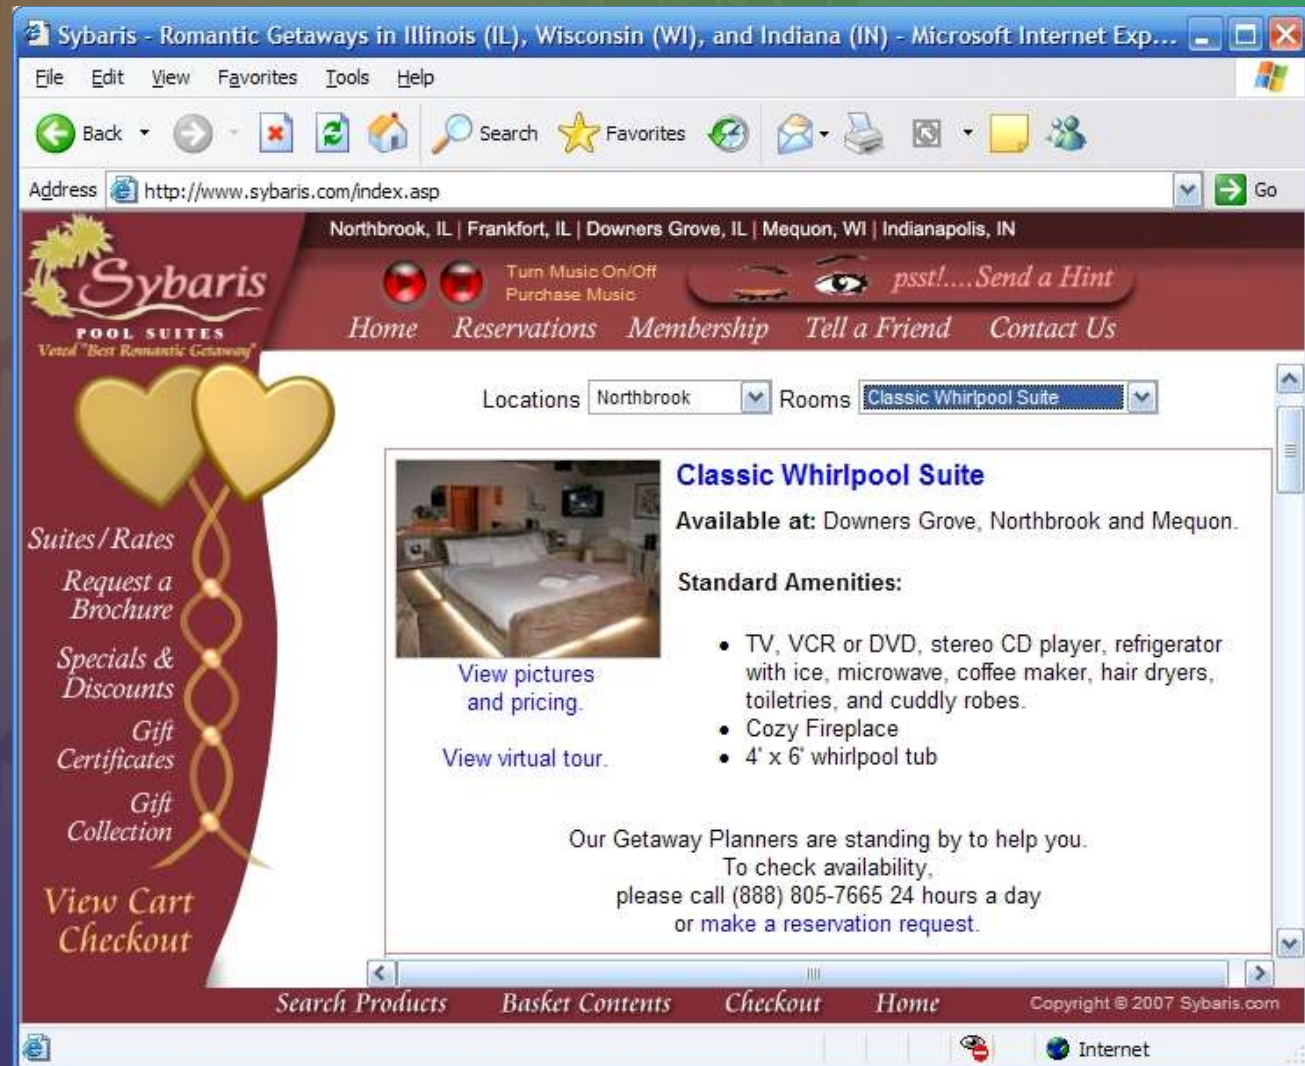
Sybaris - Romantic Getaways in Illinois (IL), Wisconsin (WI), and Indiana (IN) - Microsoft Internet Exp...

File Edit View Favorites Tools Help

Back Search Favorites

Address http://www.sybaris.com/index.asp Go

Northbrook, IL | Frankfort, IL | Downers Grove, IL | Mequon, WI | Indianapolis, IN

Sybaris
POOL SUITES
Voted "Best Romantic Getaway"

Turn Music On/Off
Purchase Music

psst!....Send a Hint

Home Reservations Membership Tell a Friend Contact Us

Locations Northbrook Rooms Classic Whirlpool Suite

Classic Whirlpool Suite

Available at: Downers Grove, Northbrook and Mequon.

Standard Amenities:

- TV, VCR or DVD, stereo CD player, refrigerator with ice, microwave, coffee maker, hair dryers, toiletries, and cuddly robes.
- Cozy Fireplace
- 4' x 6' whirlpool tub

View pictures and pricing.

View virtual tour.

Our Getaway Planners are standing by to help you.
To check availability,
please call (888) 805-7665 24 hours a day
or make a reservation request.

Suites/Rates
Request a Brochure
Specials & Discounts
Gift Certificates
Gift Collection
View Cart
Checkout

Search Products Basket Contents Checkout Home Copyright © 2007 Sybaris.com

Internet